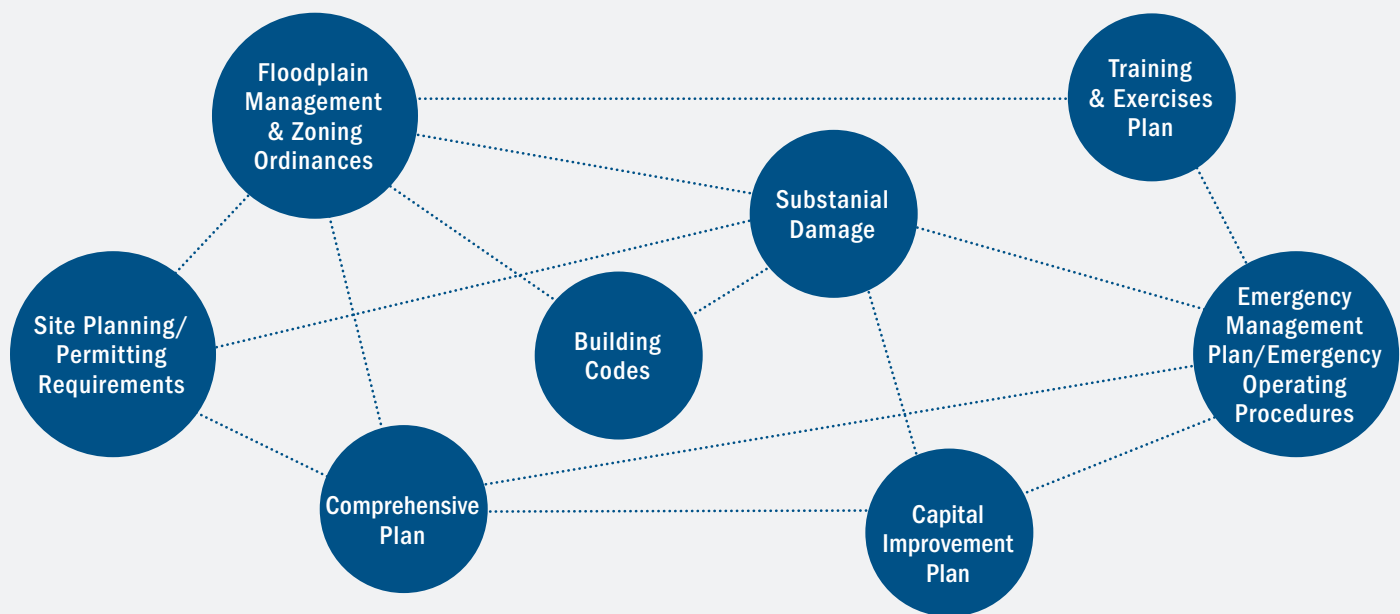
Floodplain Management & Zoning Ordinances

Training & Exercises Plan

Substanial Damage

Site Planning/ Permitting Requirements

Building Codes

Emergency Management Plan/Emergency Operating Procedures

Comprehensive Plan

Capital Improvement Plan